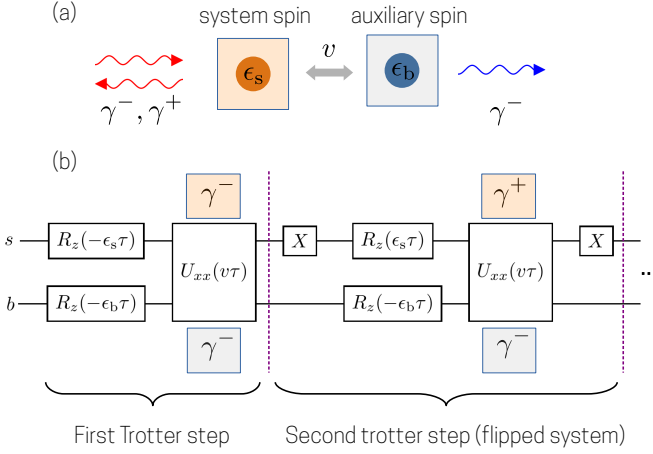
(a)

system spin

auxiliary spin

$\epsilon_{\mathrm{s}}$

$v$

$\epsilon_{\mathrm{b}}$

$\gamma^-, \gamma^+$

$\gamma^-$

(b)

$\gamma^-$

$\gamma^+$

$s$

$R_z(-\epsilon_{\mathrm{s}}\tau)$

$U_{xx}(v\tau)$

$X$

$R_z(\epsilon_{\mathrm{s}}\tau)$

$U_{xx}(v\tau)$

$X$

$b$

$R_z(-\epsilon_{\mathrm{b}}\tau)$

$R_z(-\epsilon_{\mathrm{b}}\tau)$

$\gamma^-$

$\gamma^-$

First Trotter step

Second trotter step (flipped system)